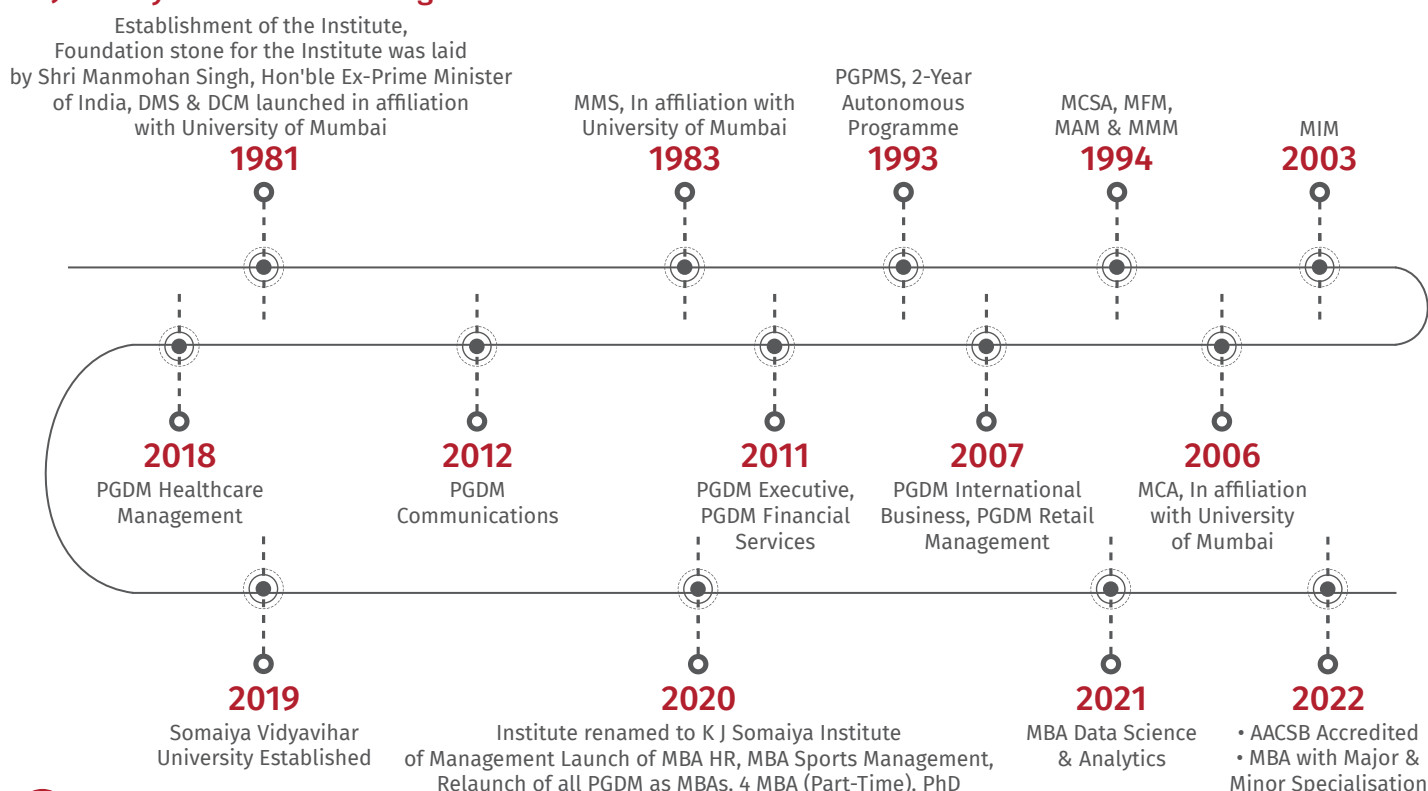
Establishment of the Institute, Foundation stone for the Institute was laid by Shri Manmohan Singh, Hon'ble Ex-Prime Minister of India, DMS & DCM launched in affiliation with University of Mumbai
1981

MMS, In affiliation with University of Mumbai
1983

PGPMS, 2-Year Autonomous Programme
1993

MCSA, MFM, MAM & MMM
1994

MIM
2003

2018
PGDM Healthcare Management

2012
PGDM Communications

2011
PGDM Executive, PGDM Financial Services

2007
PGDM International Business, PGDM Retail Management

2006
MCA, In affiliation with University of Mumbai

2019
Somaiya Vidyavihar University Established

2020
Institute renamed to K J Somaiya Institute of Management Launch of MBA HR, MBA Sports Management, Relaunch of all PGDM as MBAs, 4 MBA (Part-Time), PhD

2021
MBA Data Science & Analytics

2022
• AACSB Accredited
• MBA with Major & Minor Specialisation